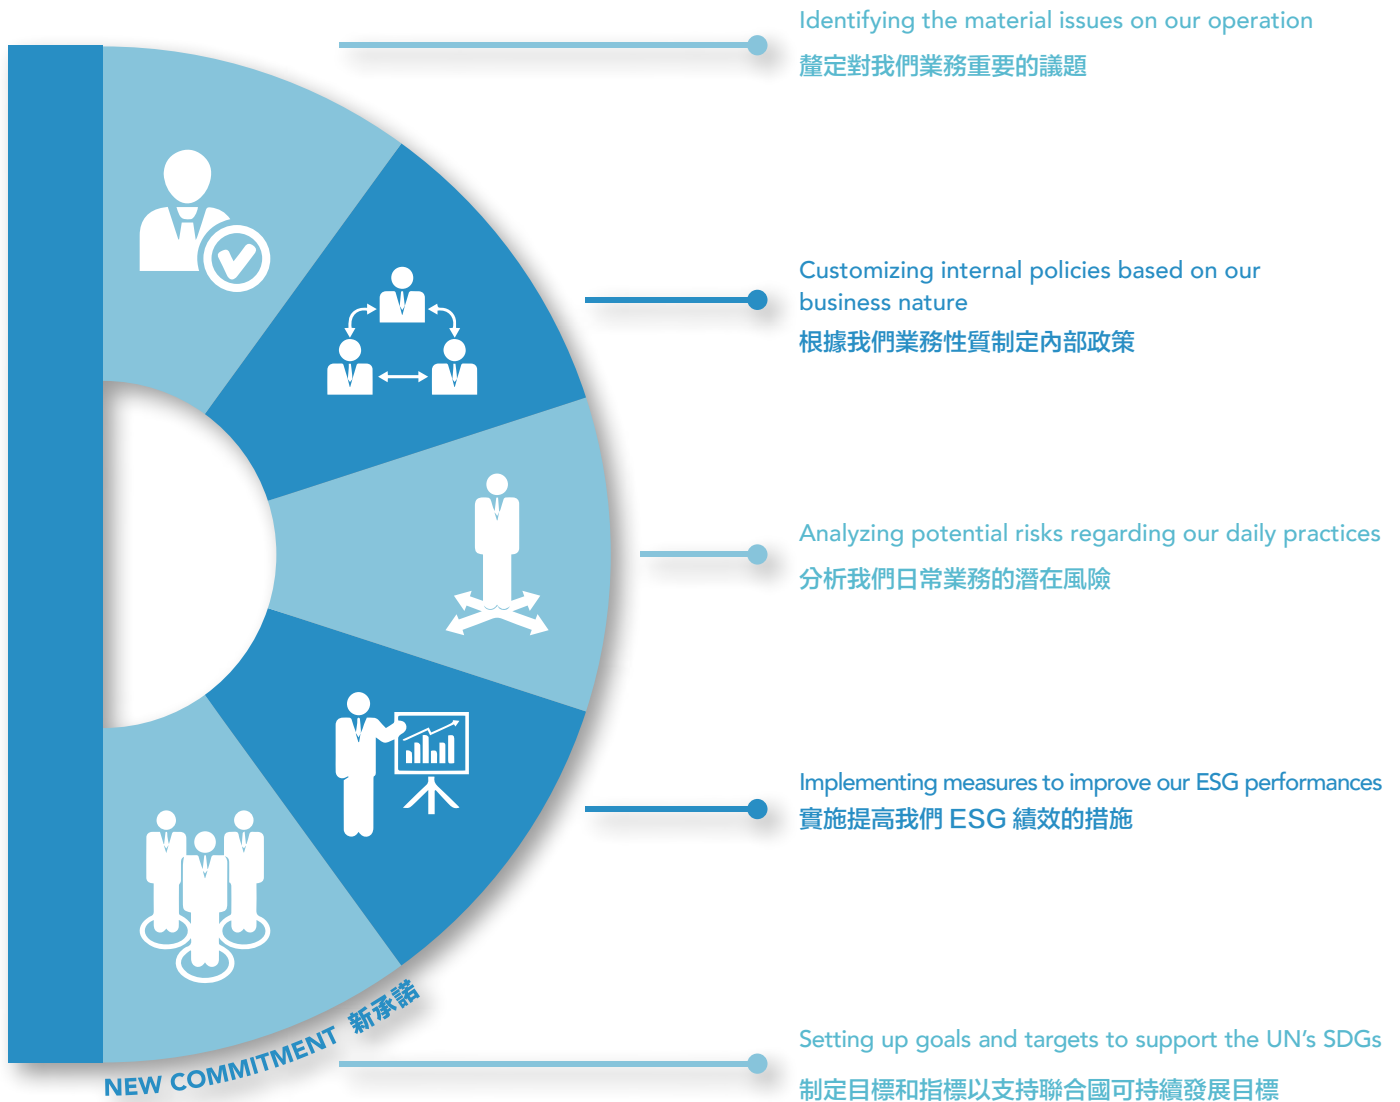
Identifying the material issues on our operation
釐定對我們業務重要的議題

Customizing internal policies based on our business nature
根據我們業務性質制定內部政策

Analyzing potential risks regarding our daily practices
分析我們日常業務的潛在風險

Implementing measures to improve our ESG performances
實施提高我們 ESG 績效的措施

Setting up goals and targets to support the UN's SDGs
制定目標和指標以支持聯合國可持續發展目標

NEW COMMITMENT 新承諾